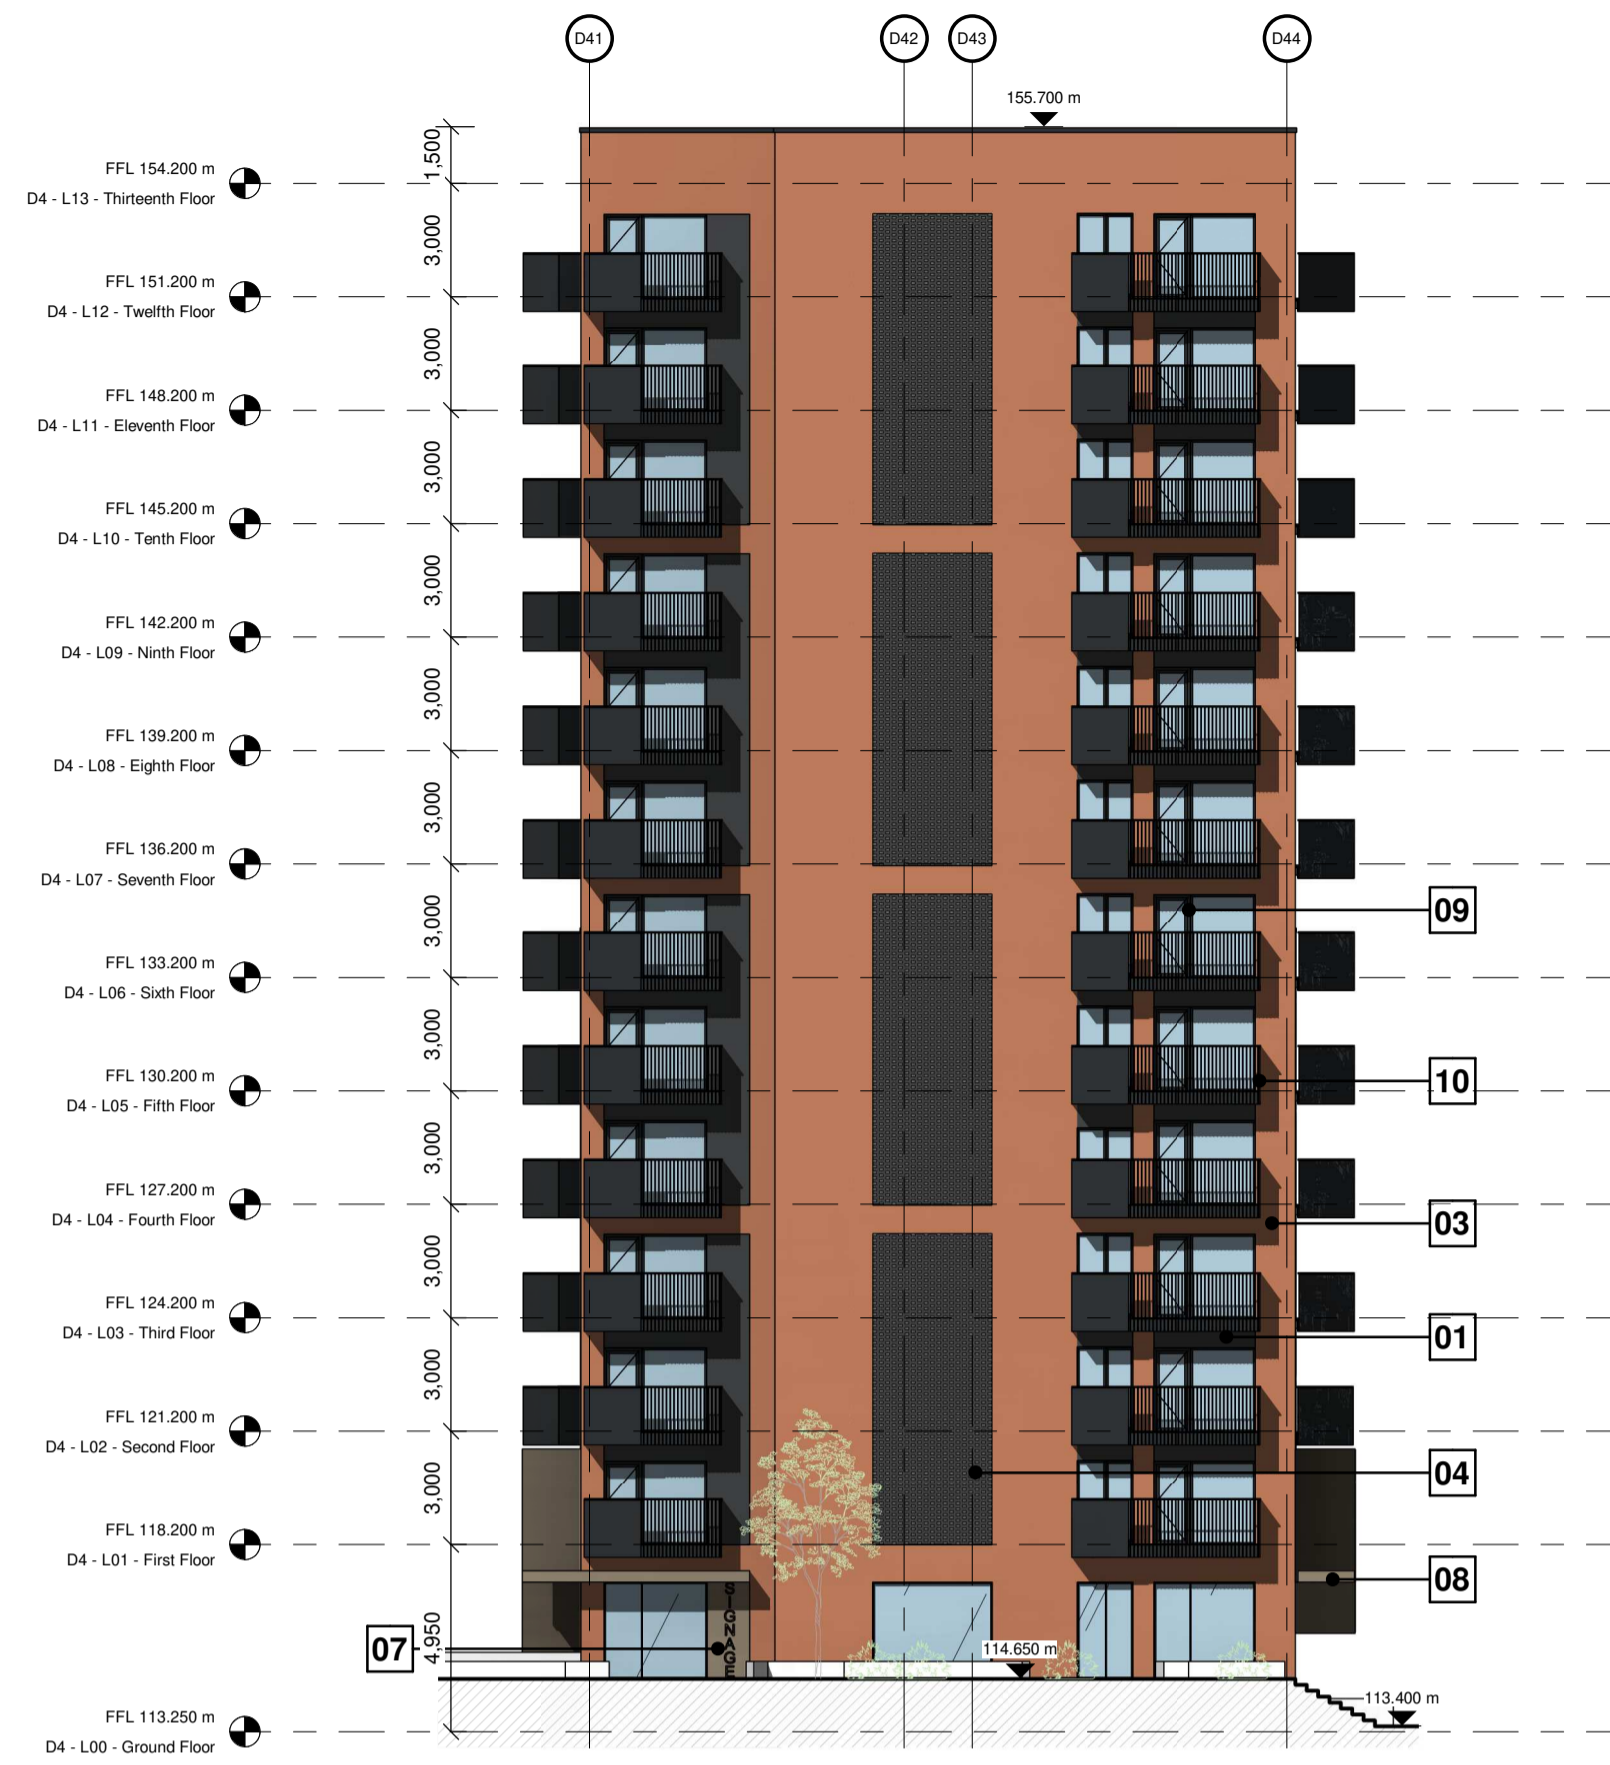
D41
D42
D43
D44

155.700 m

FFL 154.200 m
D4 - L13 - Thirteenth Floor

FFL 151.200 m
D4 - L12 - Twelfth Floor

FFL 148.200 m
D4 - L11 - Eleventh Floor

FFL 145.200 m
D4 - L10 - Tenth Floor

FFL 142.200 m
D4 - L09 - Ninth Floor

FFL 139.200 m
D4 - L08 - Eighth Floor

FFL 136.200 m
D4 - L07 - Seventh Floor

FFL 133.200 m
D4 - L06 - Sixth Floor

FFL 130.200 m
D4 - L05 - Fifth Floor

FFL 127.200 m
D4 - L04 - Fourth Floor

FFL 124.200 m
D4 - L03 - Third Floor

FFL 121.200 m
D4 - L02 - Second Floor

FFL 118.200 m
D4 - L01 - First Floor

FFL 113.250 m
D4 - L00 - Ground Floor

1,500
3,000
3,000
3,000
3,000
3,000
3,000
3,000
3,000
3,000
3,000
3,000
3,000
4,950

09
10
03
01
04
08
07

SIGNAGE

114.650 m
113.400 m